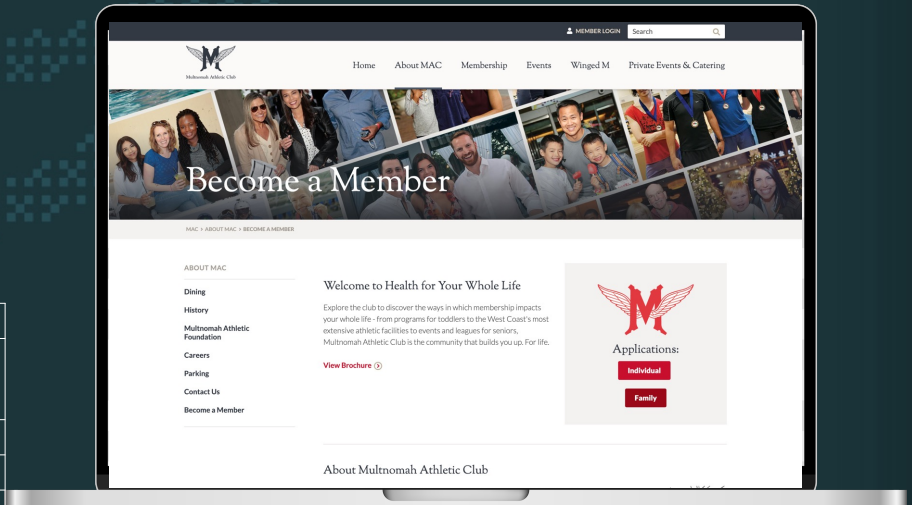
MEMBER LOGIN Search

Multnomah Athletic Club

Home About MAC Membership Events Winged M Private Events & Catering

Become a Member

MAC > ABOUT MAC > BECOME A MEMBER

ABOUT MAC

Dining

History

Multnomah Athletic Foundation

Careers

Parking

Contact Us

Become a Member

Welcome to Health for Your Whole Life

Explore the club to discover the ways in which membership impacts your whole life - from programs for toddlers to the West Coast's most extensive athletic facilities to events and leagues for seniors, Multnomah Athletic Club is the community that builds you up. For life.

View Brochure

Applications:

Individual

Family

About Multnomah Athletic Club